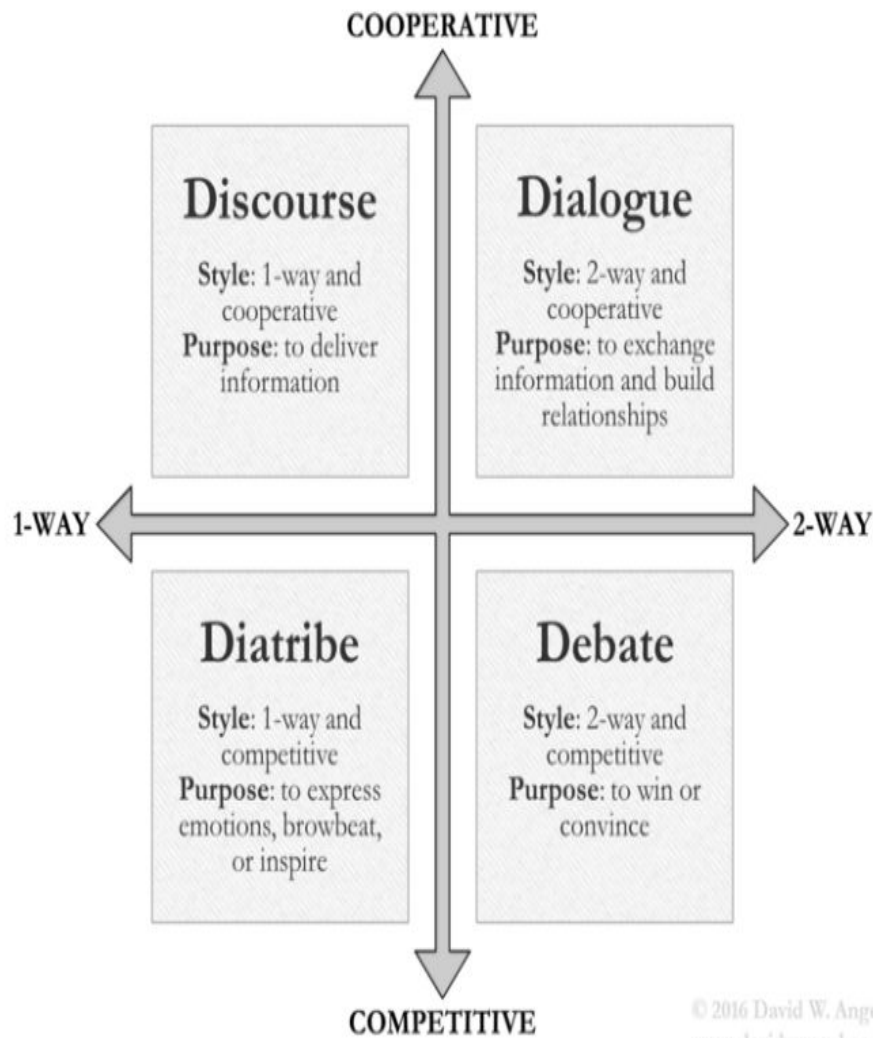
COOPERATIVE

Discourse

Style: 1-way and cooperative
Purpose: to deliver information

Dialogue

Style: 2-way and cooperative
Purpose: to exchange information and build relationships

1-WAY

2-WAY

Diatribe

Style: 1-way and competitive
Purpose: to express emotions, browbeat, or inspire

Debate

Style: 2-way and competitive
Purpose: to win or convince

© 2016 David W. Ang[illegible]
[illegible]

COMPETITIVE